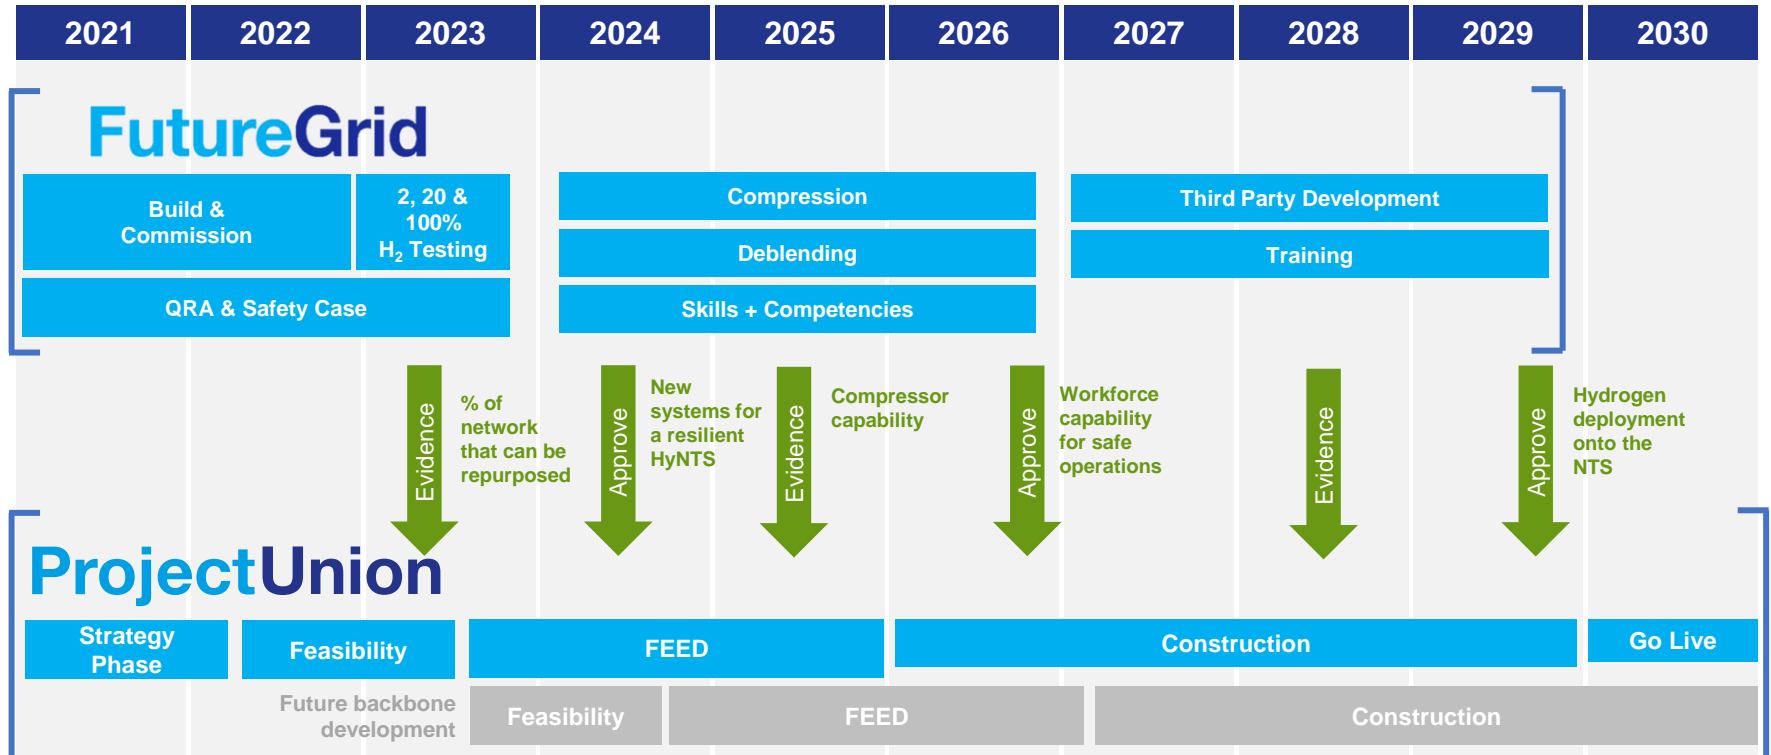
| 2021 | 2022 | 2023 | 2024 | 2025 | 2026 | 2027 | 2028 | 2029 | 2030 |
|---|---|---|---|---|---|---|---|---|---|

FutureGrid

Build & Commission

2, 20 & 100% $H_2$ Testing

QRA & Safety Case

Compression

Deblending

Skills + Competencies

Third Party Development

Training

Evidence

% of network that can be repurposed

Approve

New systems for a resilient HyNTS

Evidence

Compressor capability

Approve

Workforce capability for safe operations

Evidence

Approve

Hydrogen deployment onto the NTS

ProjectUnion

Strategy Phase

Feasibility

FEED

Construction

Go Live

Future backbone development

Feasibility

FEED

Construction